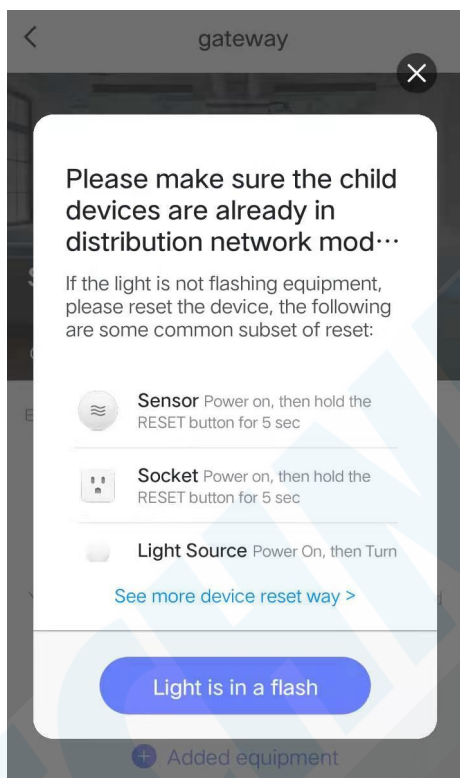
<

gateway

Please make sure the child devices are already in distribution network mod···

If the light is not flashing equipment, please reset the device, the following are some common subset of reset:

Sensor Power on, then hold the RESET button for 5 sec

Socket Power on, then hold the RESET button for 5 sec

Light Source Power On, then Turn

See more device reset way >

Light is in a flash

Added equipment